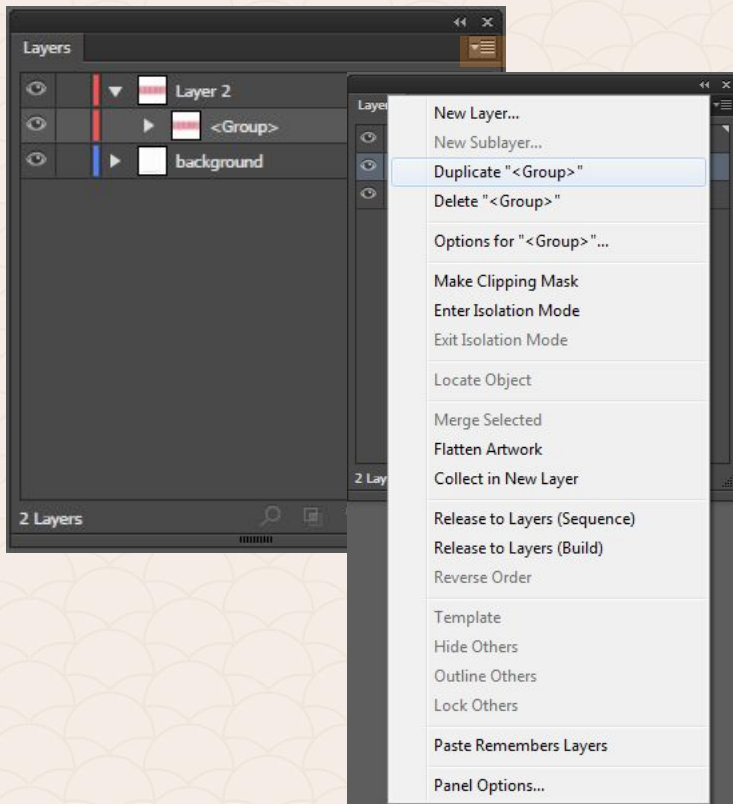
Layers

Layer 2

<Group>

background

2 Layers

Laye

2 Lay

New Layer...

New Sublayer...

Duplicate "<Group>"

Delete "<Group>"

Options for "<Group>"...

Make Clipping Mask

Enter Isolation Mode

Exit Isolation Mode

Locate Object

Merge Selected

Flatten Artwork

Collect in New Layer

Release to Layers (Sequence)

Release to Layers (Build)

Reverse Order

Template

Hide Others

Outline Others

Lock Others

Paste Remembers Layers

Panel Options...